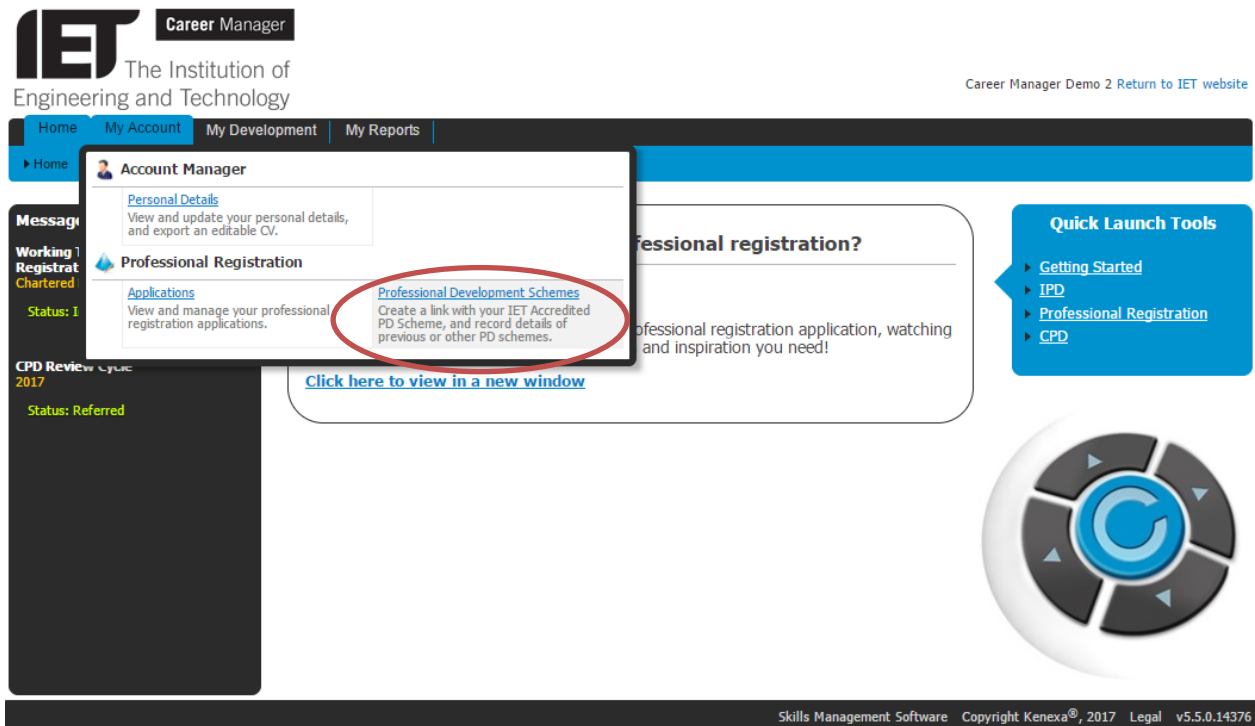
IET Career Manager
The Institution of Engineering and Technology

Career Manager Demo 2 Return to IET website

Home My Account My Development My Reports

Home

Account Manager

Personal Details
View and update your personal details, and export an editable CV.

Professional Registration

Applications
View and manage your professional registration applications.

Professional Development Schemes
Create a link with your IET Accredited PD Scheme, and record details of previous or other PD schemes.

Messag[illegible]
Working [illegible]
Registrat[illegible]
Chartered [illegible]
Status: I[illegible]

CPD Review Cycle
2017
Status: Referred

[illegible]fessional registration?

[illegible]ofessional registration application, watching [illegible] and inspiration you need!

Click here to view in a new window

Quick Launch Tools
Getting Started
IPD
Professional Registration
CPD

Skills Management Software Copyright Kenexa®, 2017 Legal v5.5.0.14376